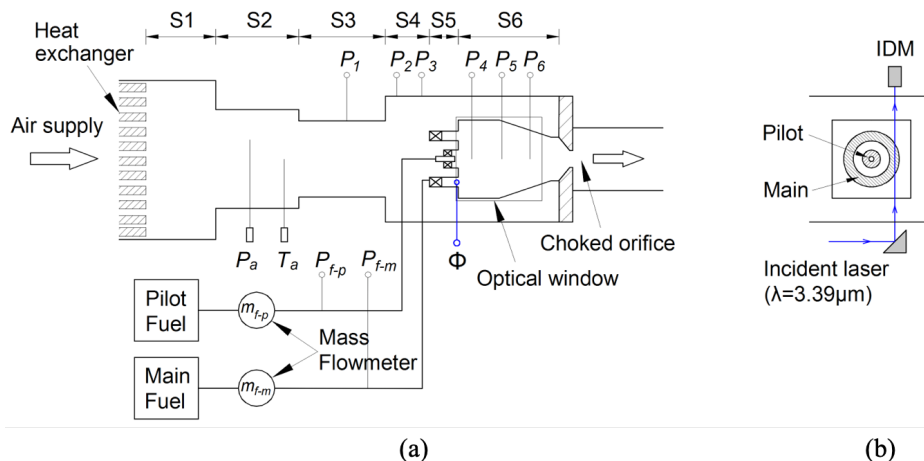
S1 S2 S3 S4 S5 S6

Heat exchanger

$P_1$ $P_2$ $P_3$ $P_4$ $P_5$ $P_6$

Air supply

$P_a$ $T_a$ $P_{f\text{-}p}$ $P_{f\text{-}m}$

$\Phi$

Choked orifice

Optical window

Pilot Fuel

$m_{f\text{-}p}$

Mass Flowmeter

Main Fuel

$m_{f\text{-}m}$

(a)

IDM

Pilot

Main

Incident laser (λ=3.39μm)

(b)